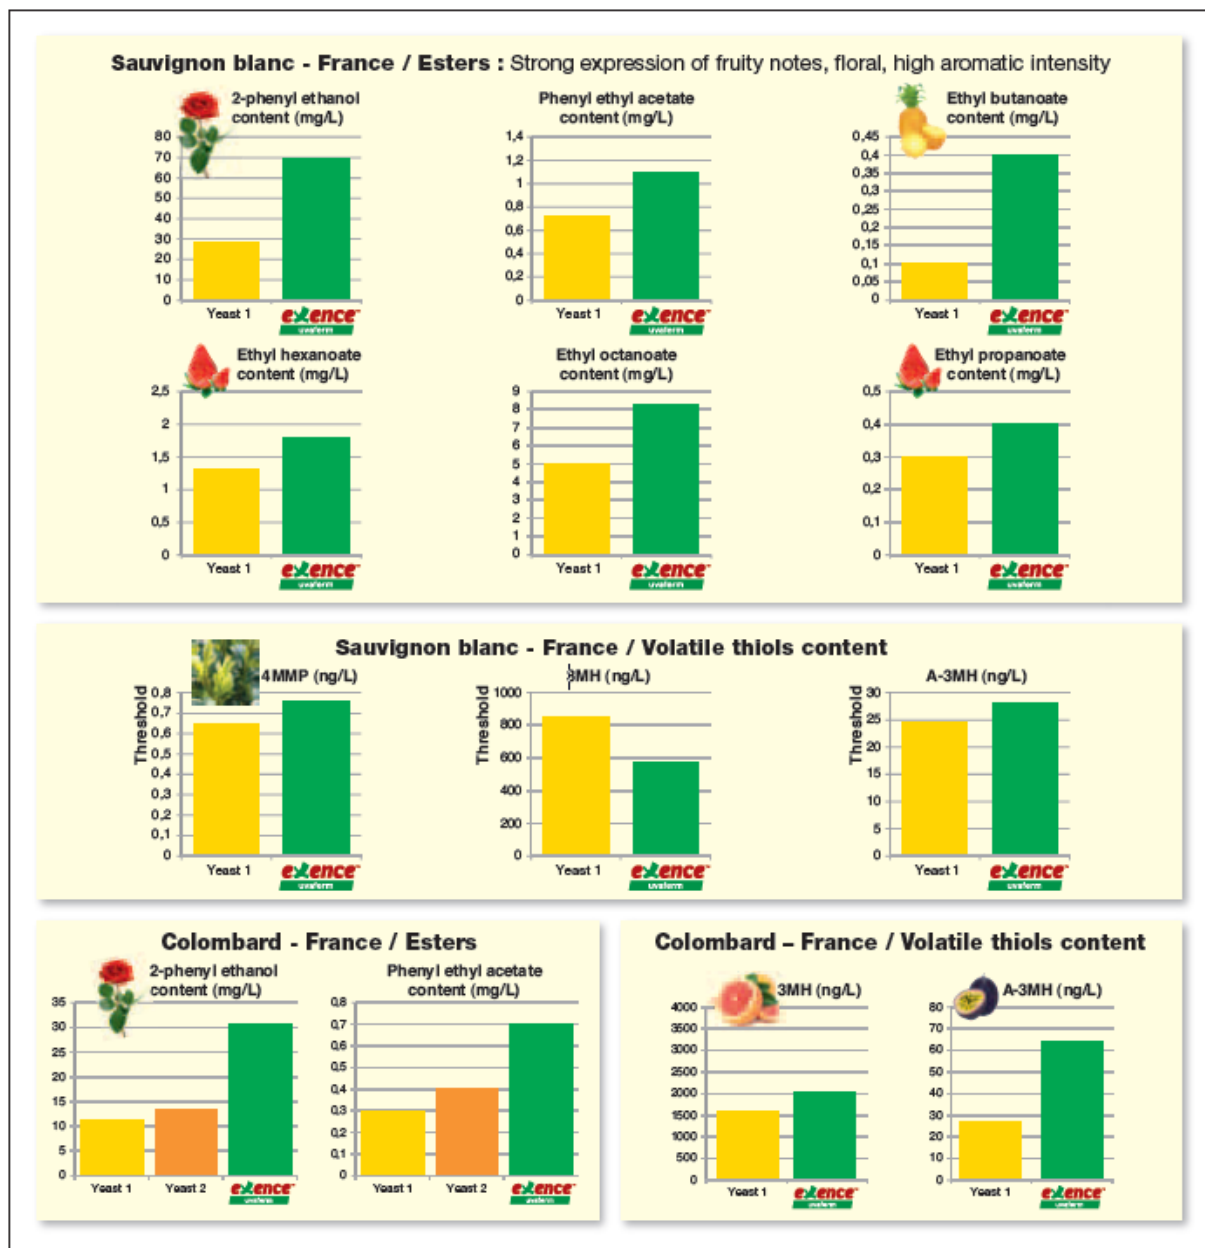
**Sauvignon blanc - France / Esters :** Strong expression of fruity notes, floral, high aromatic intensity

2-phenyl ethanol content (mg/L)
80
70
60
50
40
30
20
10
0
Yeast 1
exence
uvaferm

Phenyl ethyl acetate content (mg/L)
1,4
1,2
1
0,8
0,6
0,4
0,2
0
Yeast 1
exence
uvaferm

Ethyl butanoate content (mg/L)
0,45
0,4
0,35
0,3
0,25
0,2
0,15
0,1
0,05
0
Yeast 1
exence
uvaferm

Ethyl hexanoate content (mg/L)
2,5
2
1,5
1
0,5
0
Yeast 1
exence
uvaferm

Ethyl octanoate content (mg/L)
9
8
7
6
5
4
3
2
1
0
Yeast 1
exence
uvaferm

Ethyl propanoate content (mg/L)
0,5
0,4
0,3
0,2
0,1
0
Yeast 1
exence
uvaferm

**Sauvignon blanc - France / Volatile thiols content**

4MMP (ng/L)
Threshold
0,8
0,7
0,6
0,5
0,4
0,3
0,2
0,1
0
Yeast 1
exence
uvaferm

3MH (ng/L)
Threshold
1000
800
600
400
200
0
Yeast 1
exence
uvaferm

A-3MH (ng/L)
Threshold
30
25
20
15
10
5
0
Yeast 1
exence
uvaferm

**Colombard - France / Esters**

2-phenyl ethanol content (mg/L)
35
30
25
20
15
10
5
0
Yeast 1
Yeast 2
exence
uvaferm

Phenyl ethyl acetate content (mg/L)
0,8
0,7
0,6
0,5
0,4
0,3
0,2
0,1
0
Yeast 1
Yeast 2
exence
uvaferm

**Colombard – France / Volatile thiols content**

3MH (ng/L)
4000
3500
3000
2500
2000
1500
1000
500
0
Yeast 1
exence
uvaferm

A-3MH (ng/L)
80
70
60
50
40
30
20
10
0
Yeast 1
exence
uvaferm